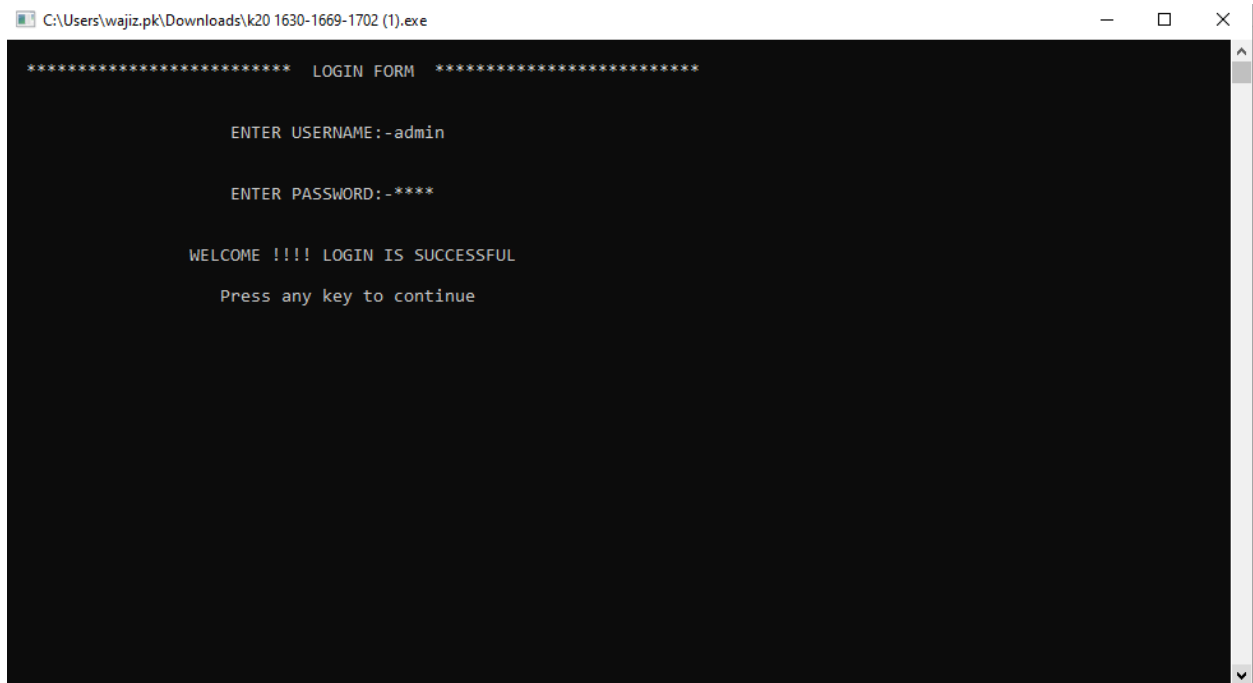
C:\Users\wajiz.pk\Downloads\k20 1630-1669-1702 (1).exe

************************** LOGIN FORM **************************

ENTER USERNAME:-admin

ENTER PASSWORD:-****

WELCOME !!!! LOGIN IS SUCCESSFUL

Press any key to continue